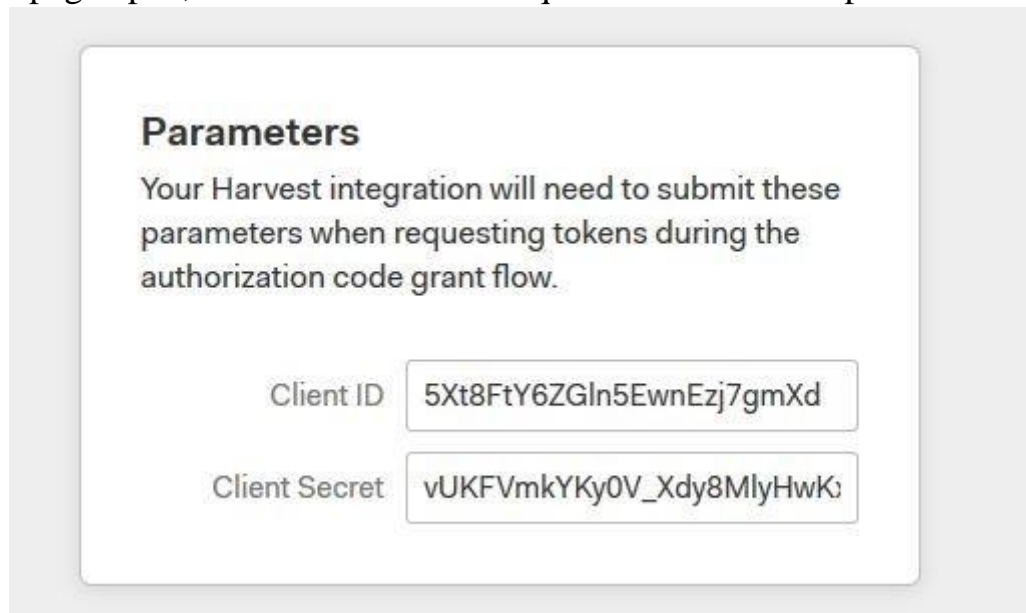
Parameters

Your Harvest integration will need to submit these parameters when requesting tokens during the authorization code grant flow.

Client ID 5Xt8FtY6ZGln5EwnEzj7gmXd

Client Secret vUKFVmkYKy0V_Xdy8MlyHwK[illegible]